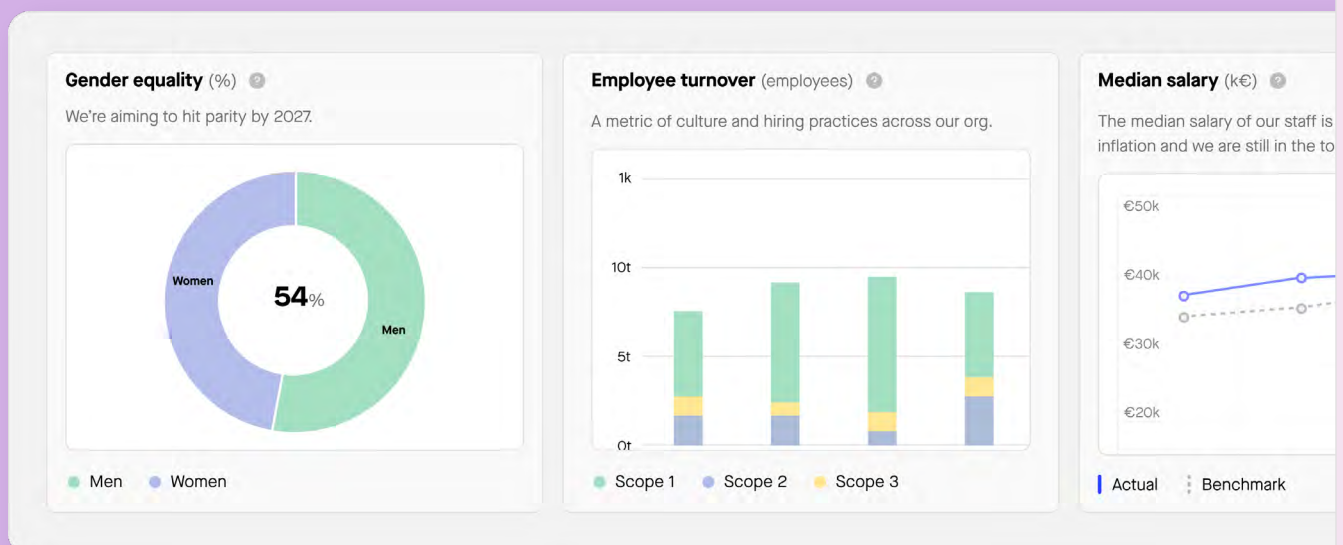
Gender equality (%)

We're aiming to hit parity by 2027.

Women

54%

Men

Men Women

Employee turnover (employees)

A metric of culture and hiring practices across our org.

1k

10t

5t

0t

Scope 1 Scope 2 Scope 3

Median salary (k€)

The median salary of our staff is inflation and we are still in the to

€50k

€40k

€30k

€20k

Actual Benchmark